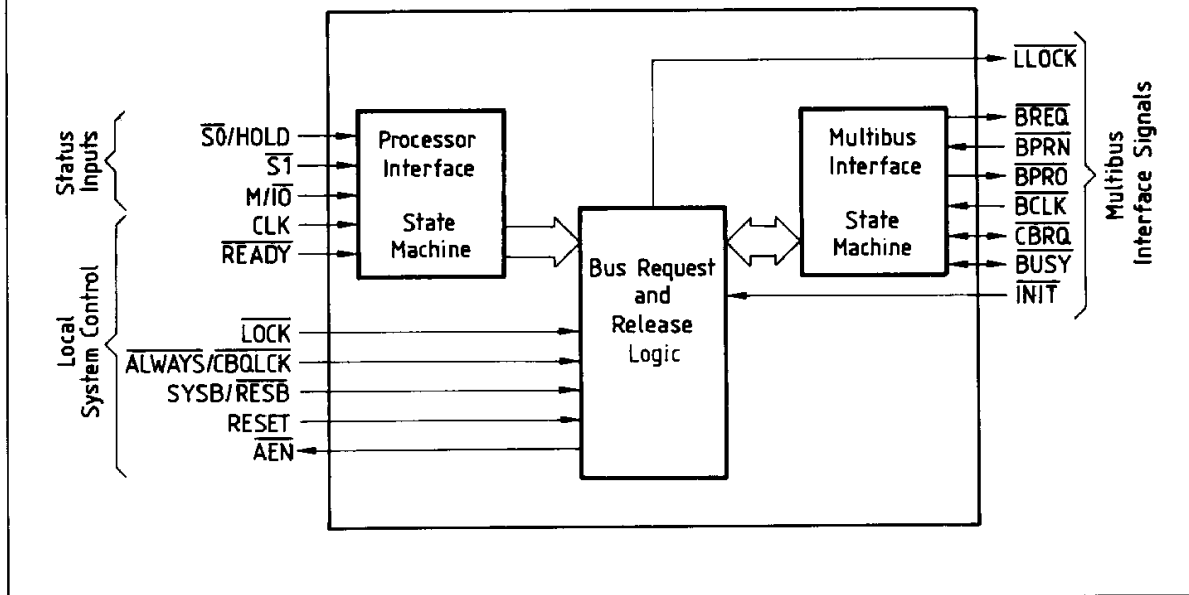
Status Inputs

$\overline{S0}$/HOLD
$\overline{S1}$
M/$\overline{IO}$
CLK
$\overline{READY}$

Local System Control

$\overline{LOCK}$
$\overline{ALWAYS}$/$\overline{CBQLCK}$
SYSB/$\overline{RESB}$
RESET
$\overline{AEN}$

Processor Interface

State Machine

Bus Request and Release Logic

Multibus Interface

State Machine

$\overline{LLOCK}$
$\overline{BREQ}$
$\overline{BPRN}$
$\overline{BPRO}$
$\overline{BCLK}$
$\overline{CBRQ}$
$\overline{BUSY}$
$\overline{INIT}$

Multibus Interface Signals